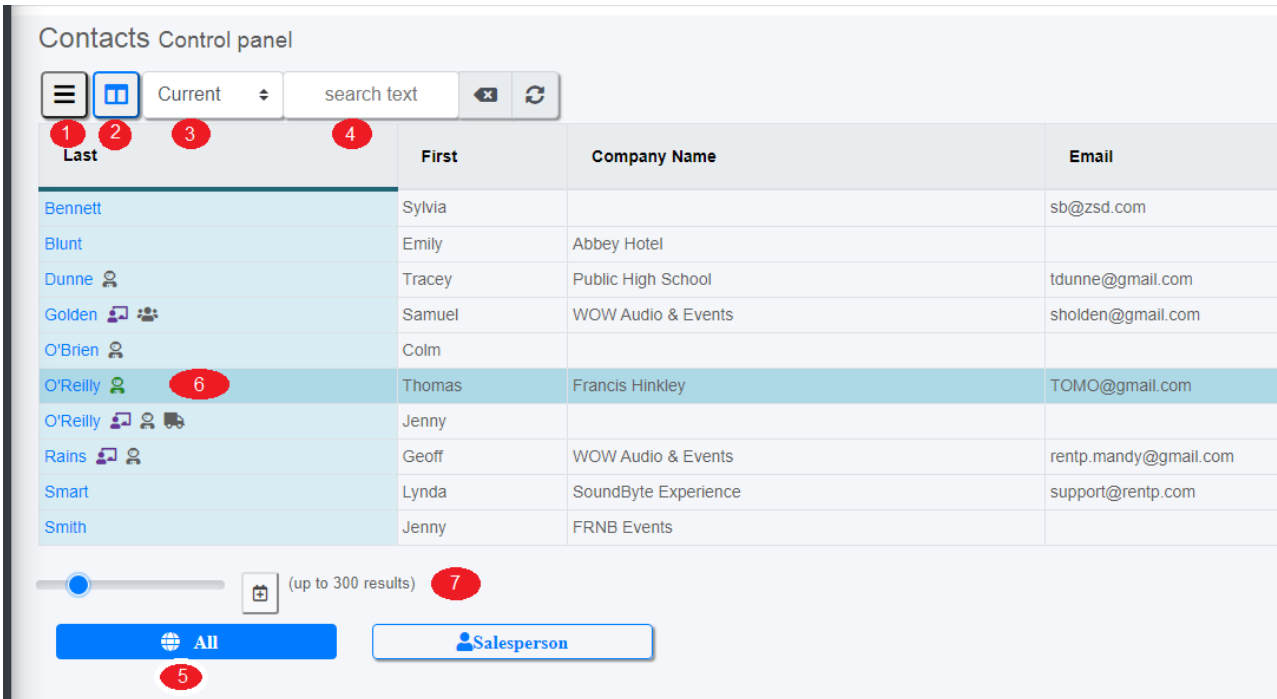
Contacts Control panel

Current

search text

1 2 3 4

| Last | First | Company Name | Email |
|---|---|---|---|
| Bennett | Sylvia | | sb@zsd.com |
| Blunt | Emily | Abbey Hotel | |
| Dunne | Tracey | Public High School | tdunne@gmail.com |
| Golden | Samuel | WOW Audio & Events | sholden@gmail.com |
| O'Brien | Colm | | |
| O'Reilly 6 | Thomas | Francis Hinkley | TOMO@gmail.com |
| O'Reilly | Jenny | | |
| Rains | Geoff | WOW Audio & Events | rentp.mandy@gmail.com |
| Smart | Lynda | SoundByte Experience | support@rentp.com |
| Smith | Jenny | FRNB Events | |

(up to 300 results) 7

All

Salesperson

5